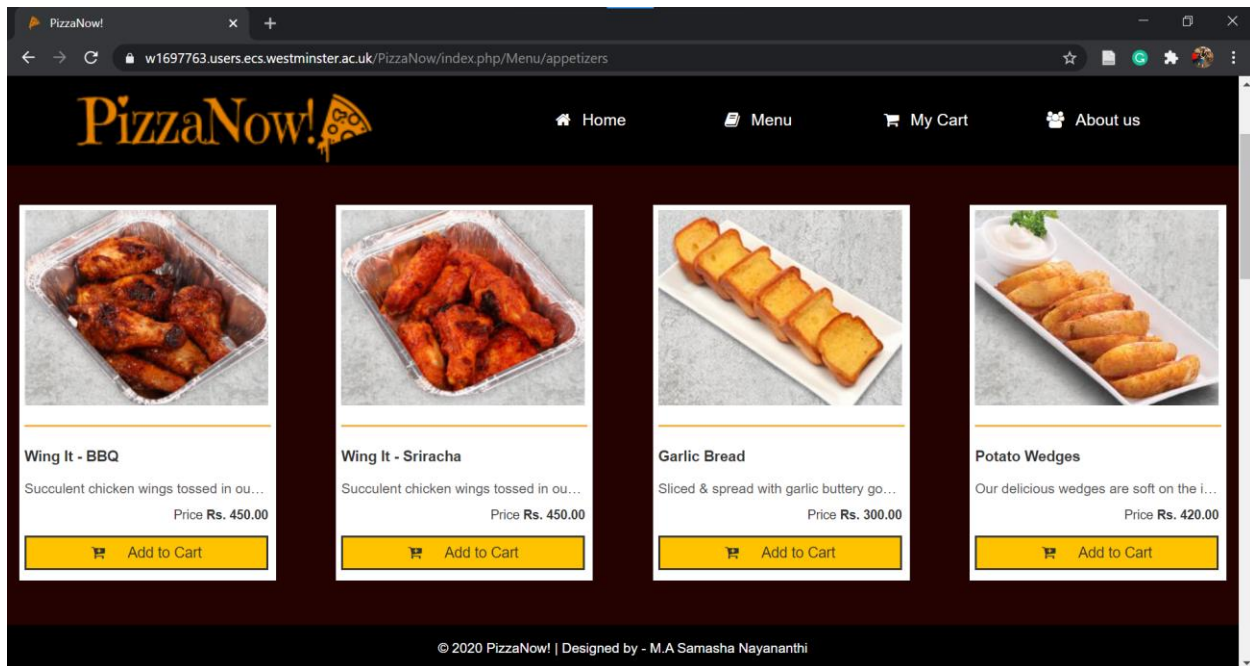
PizzaNow!

w1697763.users.ecs.westminster.ac.uk/PizzaNow/index.php/Menu/appetizers

PizzaNow!

Home Menu My Cart About us

Wing It - BBQ
Succulent chicken wings tossed in ou...
Price Rs. 450.00
Add to Cart

Wing It - Sriracha
Succulent chicken wings tossed in ou...
Price Rs. 450.00
Add to Cart

Garlic Bread
Sliced & spread with garlic buttery go...
Price Rs. 300.00
Add to Cart

Potato Wedges
Our delicious wedges are soft on the i...
Price Rs. 420.00
Add to Cart

© 2020 PizzaNow! | Designed by - M.A Samasha Nayananthi